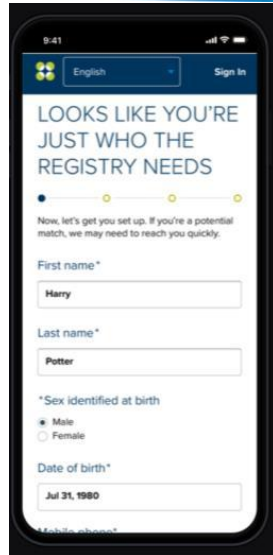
9:41

English

Sign In

LOOKS LIKE YOU'RE JUST WHO THE REGISTRY NEEDS

Now, let's get you set up. If you're a potential match, we may need to reach you quickly.

First name*

Harry

Last name*

Potter

*Sex identified at birth

Male

Female

Date of birth*

Jul 31, 1980

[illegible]